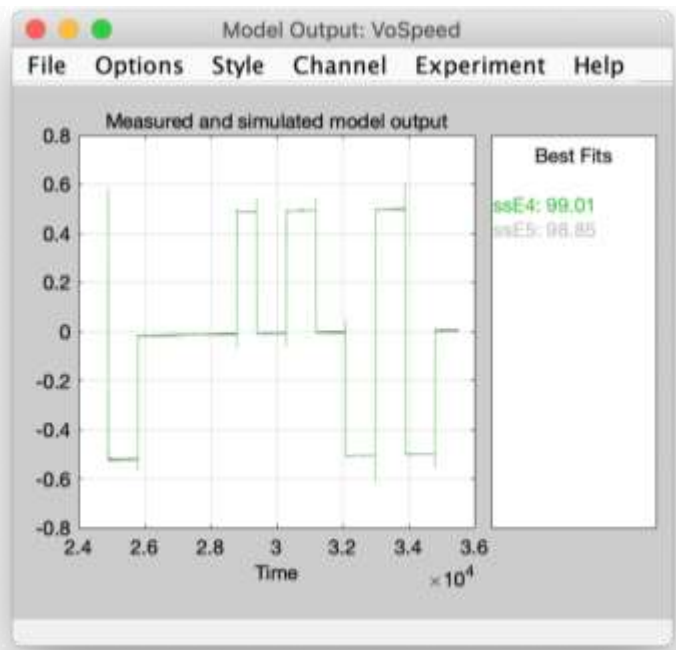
Model Output: VoSpeed

File Options Style Channel Experiment Help

Measured and simulated model output

0.8
0.6
0.4
0.2
0
-0.2
-0.4
-0.6
-0.8

2.4 2.6 2.8 3 3.2 3.4 3.6

Time

$\times10^4$

Best Fits

ssE4: 99.01
ssE5: 98.85